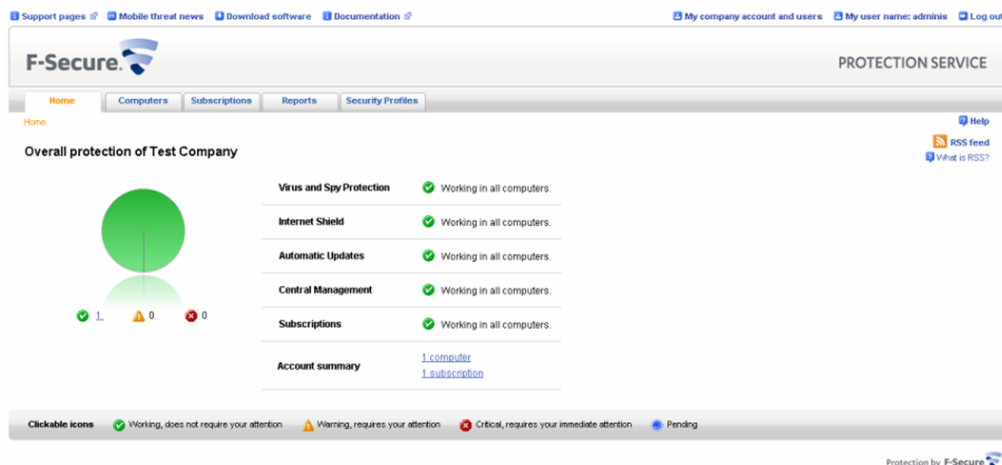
Support pages Mobile threat news Download software Documentation My company account and users My user name: adminis Log out

F-Secure.

PROTECTION SERVICE

Home Computers Subscriptions Reports Security Profiles

Home

Help

RSS feed

What is RSS?

Overall protection of Test Company

1 0 0

| | |
|---|---|
| Virus and Spy Protection | Working in all computers. |
| Internet Shield | Working in all computers. |
| Automatic Updates | Working in all computers. |
| Central Management | Working in all computers. |
| Subscriptions | Working in all computers. |
| Account summary | 1 computer<br>1 subscription |

Clickable icons Working, does not require your attention Warning, requires your attention Critical, requires your immediate attention Pending

Protection by F-Secure